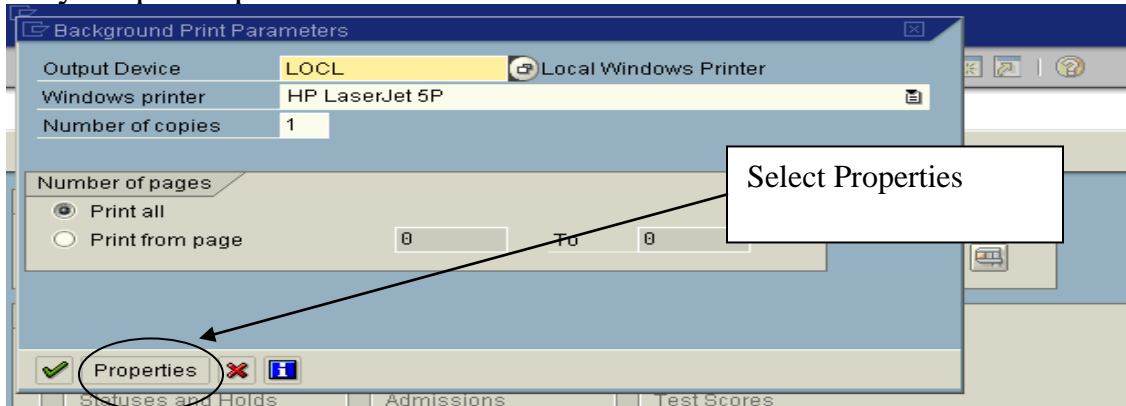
Background Print Parameters

Output Device LOCL Local Windows Printer
Windows printer HP LaserJet 5P
Number of copies 1

Number of pages
Print all
Print from page 0 To 0

Select Properties

Properties

Statuses and Holds
Admissions
Test Scores